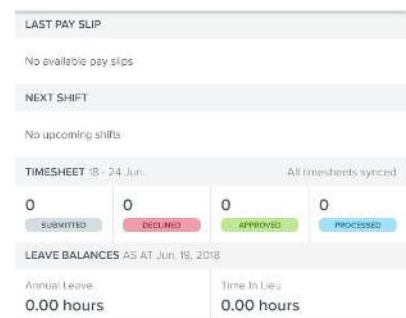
LAST PAY SLIP

No available pay slips

NEXT SHIFT

No upcoming shifts

TIMESHEET 18 - 24 Jun.

All timesheets synced

0
SUBMITTED

0
DECLINED

0
APPROVED

0
PROCESSED

LEAVE BALANCES AS AT Jun. 19, 2018

Annual Leave
0.00 hours

Time In Lieu
0.00 hours